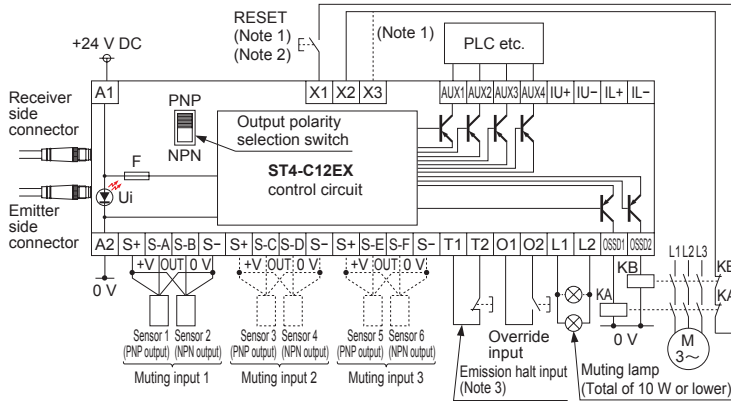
RESET
(Note 1)
(Note 2)

(Note 1)

PLC etc.

+24 V DC

Receiver side connector

Emitter side connector

A1

PNP

NPN

Output polarity selection switch

ST4-C12EX
control circuit

F

Ui

X1 X2 X3

AUX1 AUX2 AUX3 AUX4 IU+ IU− IL+ IL−

A2 S+ S-A S-B S− S+ S-C S-D S− S+ S-E S-F S− T1 T2 O1 O2 L1 L2 OSSD1 OSSD2

0 V

+V OUT 0 V

+V OUT 0 V

+V OUT 0 V

Sensor 1 (PNP output)

Sensor 2 (NPN output)

Sensor 3 (PNP output)

Sensor 4 (NPN output)

Sensor 5 (PNP output)

Sensor 6 (NPN output)

Muting input 1

Muting input 2

Muting input 3

Emission halt input (Note 3)

Override input

KA

KB

L1 L2 L3

KB

KA

0 V

M
3∼

Muting lamp
(Total of 10 W or lower)